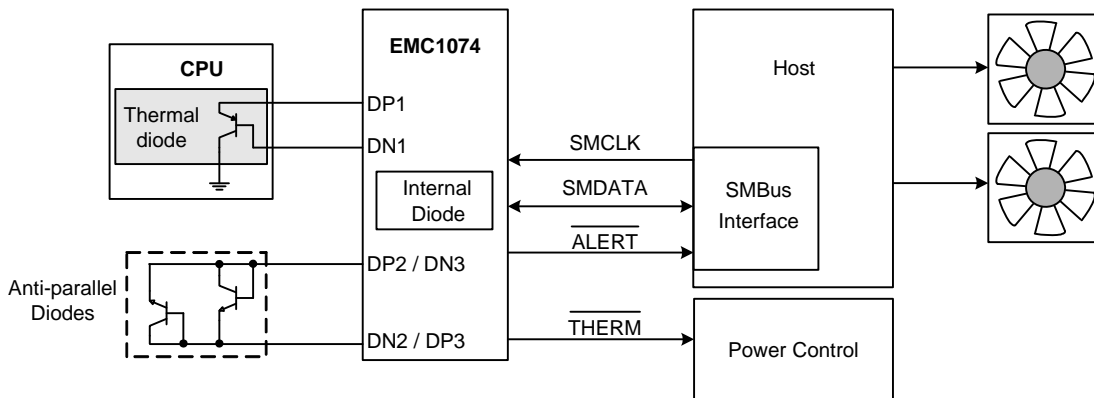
CPU

Thermal diode

EMC1074

DP1

DN1

Internal Diode

DP2 / DN3

DN2 / DP3

Anti-parallel Diodes

SMCLK

SMDATA

$\overline{\text{ALERT}}$

$\overline{\text{THERM}}$

Host

SMBus Interface

Power Control